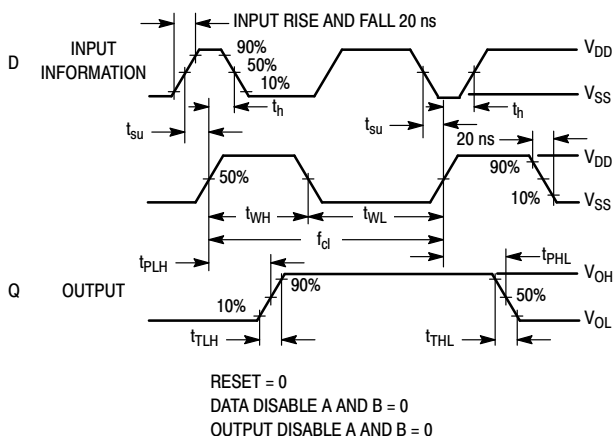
INPUT RISE AND FALL 20 ns

D INPUT INFORMATION

90%
50%
10%
$t_h$
$V_{DD}$
$V_{SS}$
$t_{su}$
$t_{su}$
$t_h$
20 ns
90%
10%
$V_{DD}$
$V_{SS}$
50%
$t_{WH}$
$t_{WL}$
$f_{cl}$
$t_{PLH}$
$t_{PHL}$

Q OUTPUT

90%
10%
50%
$V_{OH}$
$V_{OL}$
$t_{TLH}$
$t_{THL}$

RESET = 0
DATA DISABLE A AND B = 0
OUTPUT DISABLE A AND B = 0